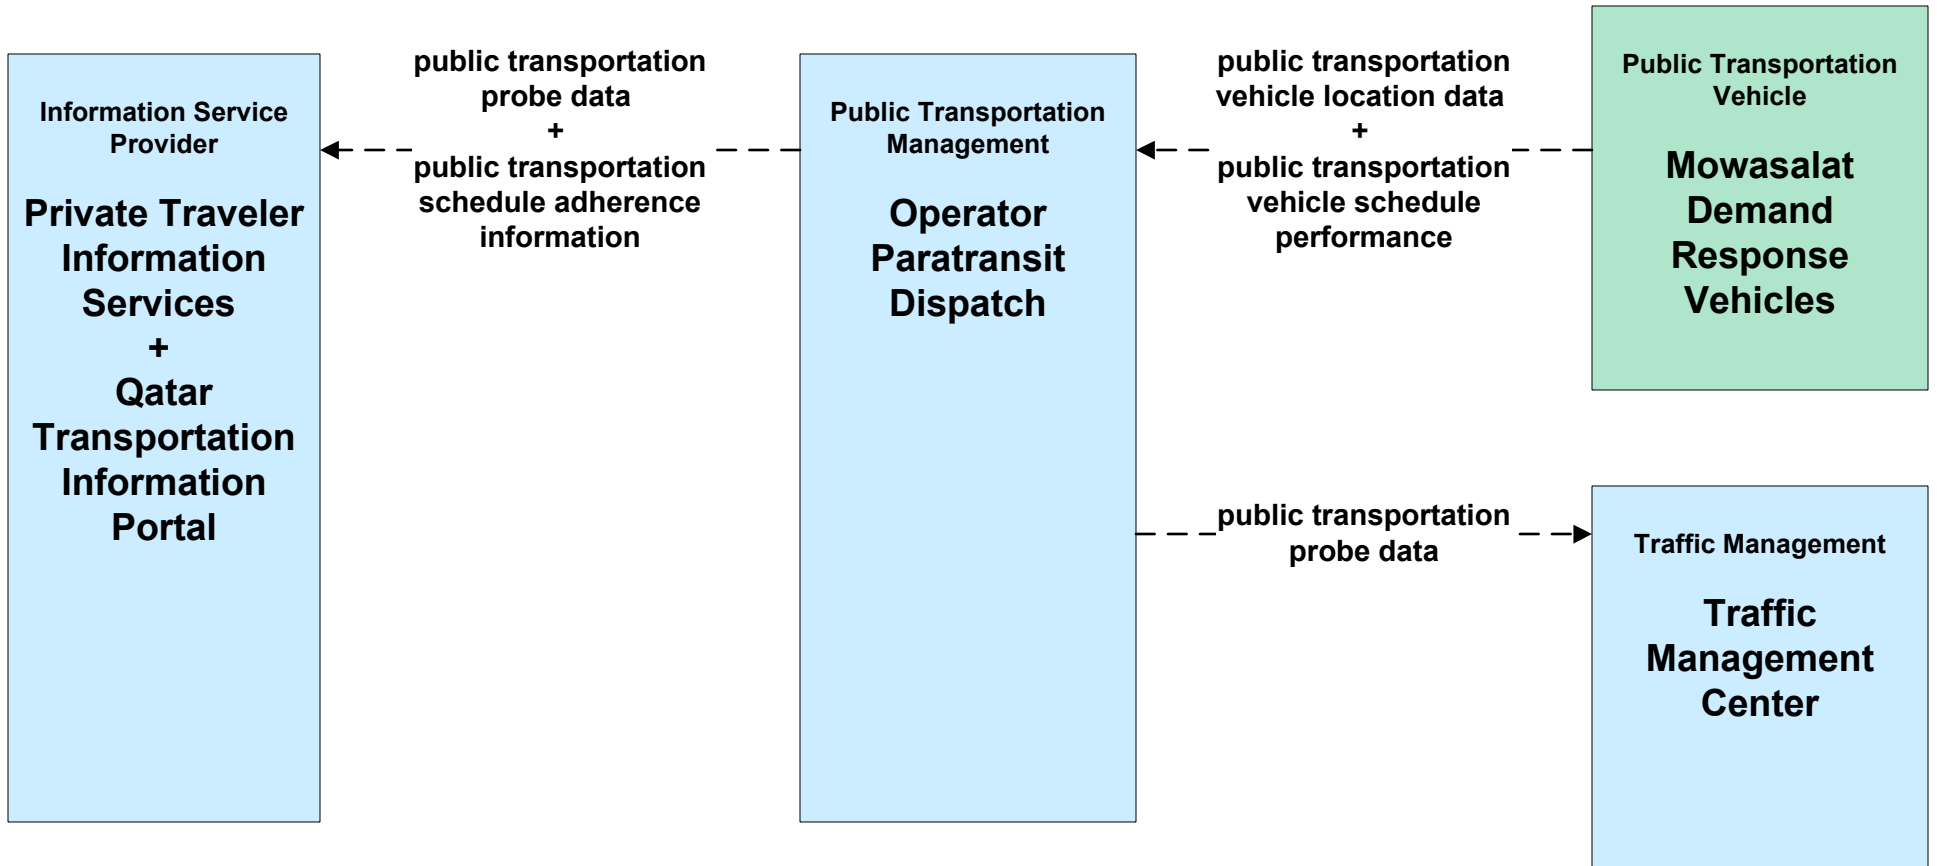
Information Service Provider

Private Traveler Information Services
+
Qatar Transportation Information Portal

public transportation probe data
+
public transportation schedule adherence information

Public Transportation Management

Operator Paratransit Dispatch

public transportation vehicle location data
+
public transportation vehicle schedule performance

Public Transportation Vehicle

Mowasalat Demand Response Vehicles

public transportation probe data

Traffic Management

Traffic Management Center